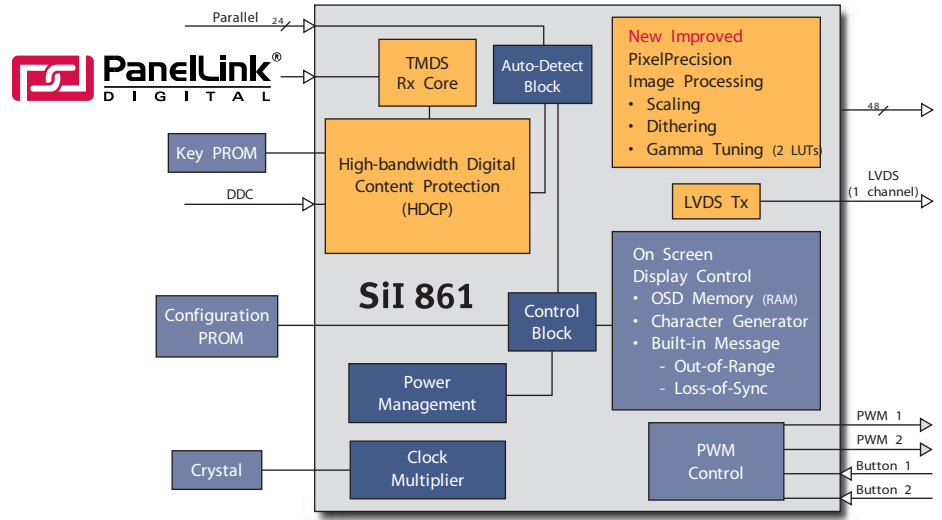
Parallel
24

PanelLink®
DIGITAL

TMDS Rx Core

Auto-Detect Block

New Improved PixelPrecision Image Processing
• Scaling
• Dithering
• Gamma Tuning (2 LUTs)

48

Key PROM

High-bandwidth Digital Content Protection (HDCP)

DDC

LVDS (1 channel)

LVDS Tx

SiI 861

On Screen Display Control
• OSD Memory (RAM)
• Character Generator
• Built-in Message
- Out-of-Range
- Loss-of-Sync

Configuration PROM

Control Block

Power Management

Crystal

Clock Multiplier

PWM Control

PWM 1
PWM 2
Button 1
Button 2